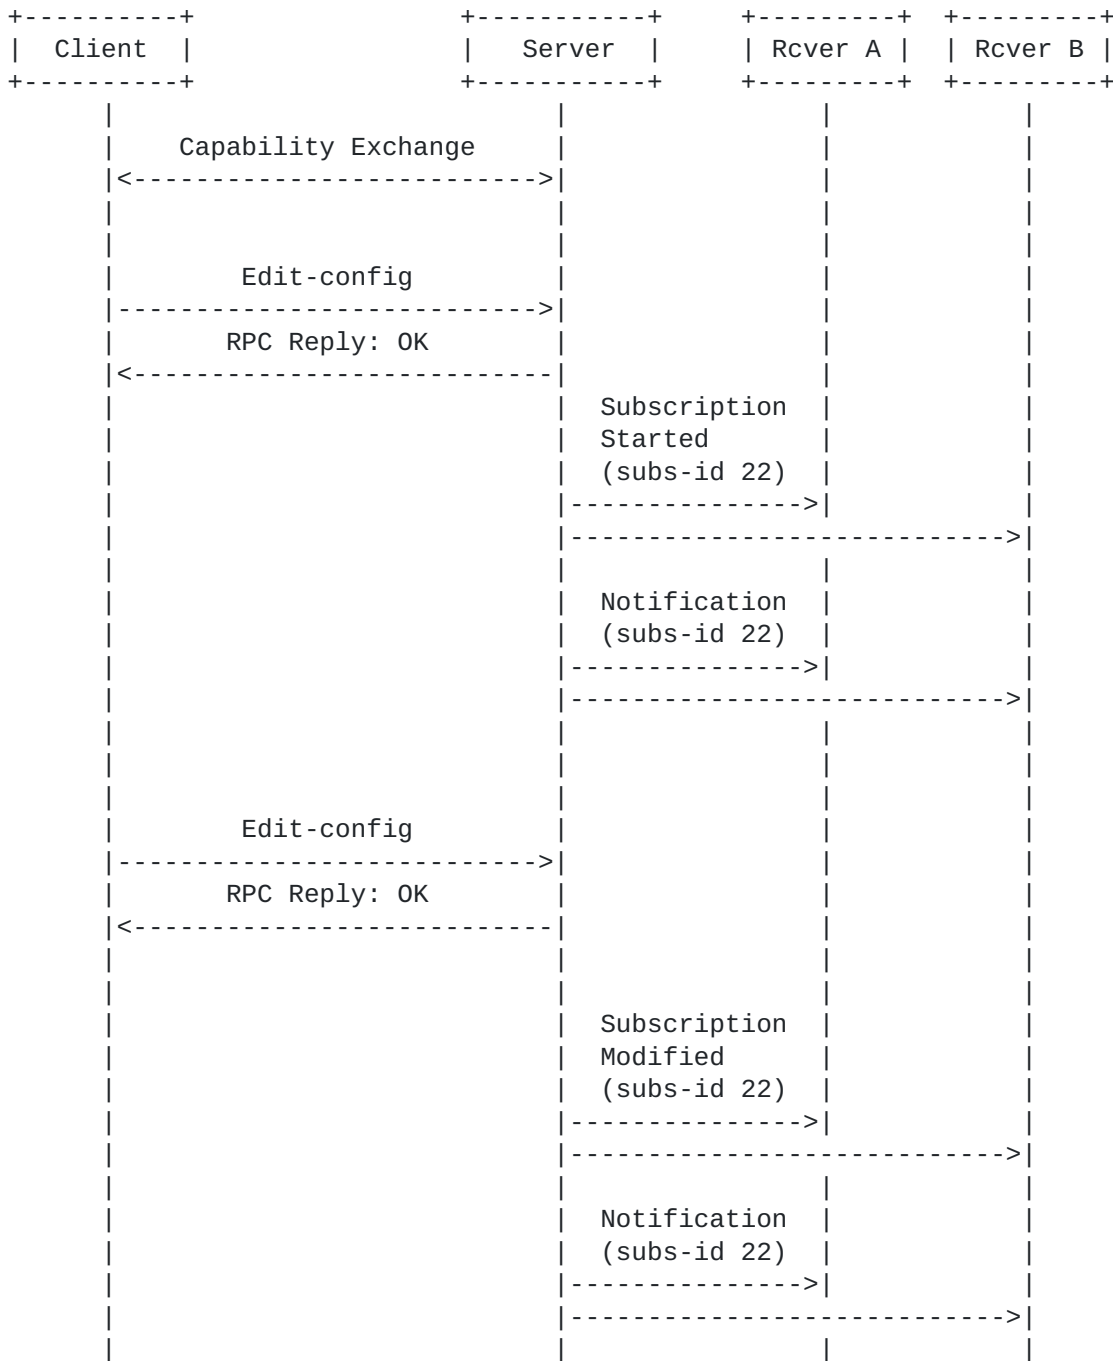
Client

Server

Rcver A

Rcver B

Capability Exchange

Edit-config

RPC Reply: OK

Subscription Started (subs-id 22)

Notification (subs-id 22)

Edit-config

RPC Reply: OK

Subscription Modified (subs-id 22)

Notification (subs-id 22)